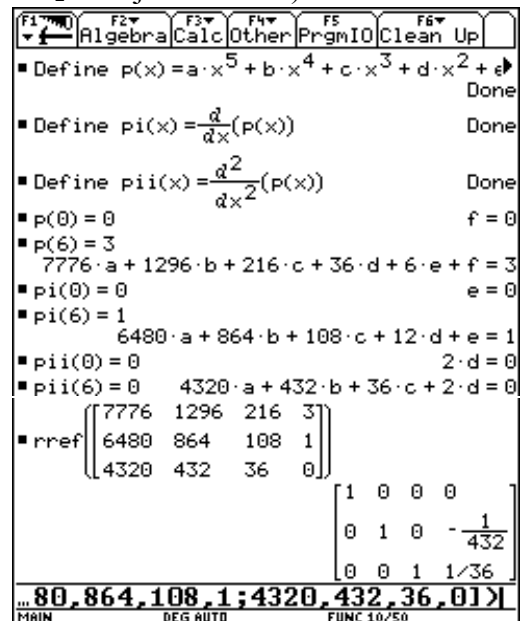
F1 F2▾ Algebra F3▾ Calc F4▾ Other F5 PrgmIO F6▾ Clean Up

■ Define $p(x) = a \cdot x^5 + b \cdot x^4 + c \cdot x^3 + d \cdot x^2 + e$▸ Done

■ Define $pi(x) = \frac{d}{dx}(p(x))$ Done

■ Define $pii(x) = \frac{d^2}{dx^2}(p(x))$ Done

■ $p(0) = 0$ $f = 0$

■ $p(6) = 3$ $7776 \cdot a + 1296 \cdot b + 216 \cdot c + 36 \cdot d + 6 \cdot e + f = 3$

■ $pi(0) = 0$ $e = 0$

■ $pi(6) = 1$ $6480 \cdot a + 864 \cdot b + 108 \cdot c + 12 \cdot d + e = 1$

■ $pii(0) = 0$ $2 \cdot d = 0$

■ $pii(6) = 0$ $4320 \cdot a + 432 \cdot b + 36 \cdot c + 2 \cdot d = 0$

■ rref$\left(\begin{bmatrix} 7776 & 1296 & 216 & 3 \\ 6480 & 864 & 108 & 1 \\ 4320 & 432 & 36 & 0 \end{bmatrix}\right)$

$\begin{bmatrix} 1 & 0 & 0 & 0 \\ 0 & 1 & 0 & -\frac{1}{432} \\ 0 & 0 & 1 & 1/36 \end{bmatrix}$

...80,864,108,1;4320,432,36,0])

MAIN DEG AUTO FUNC 10/50